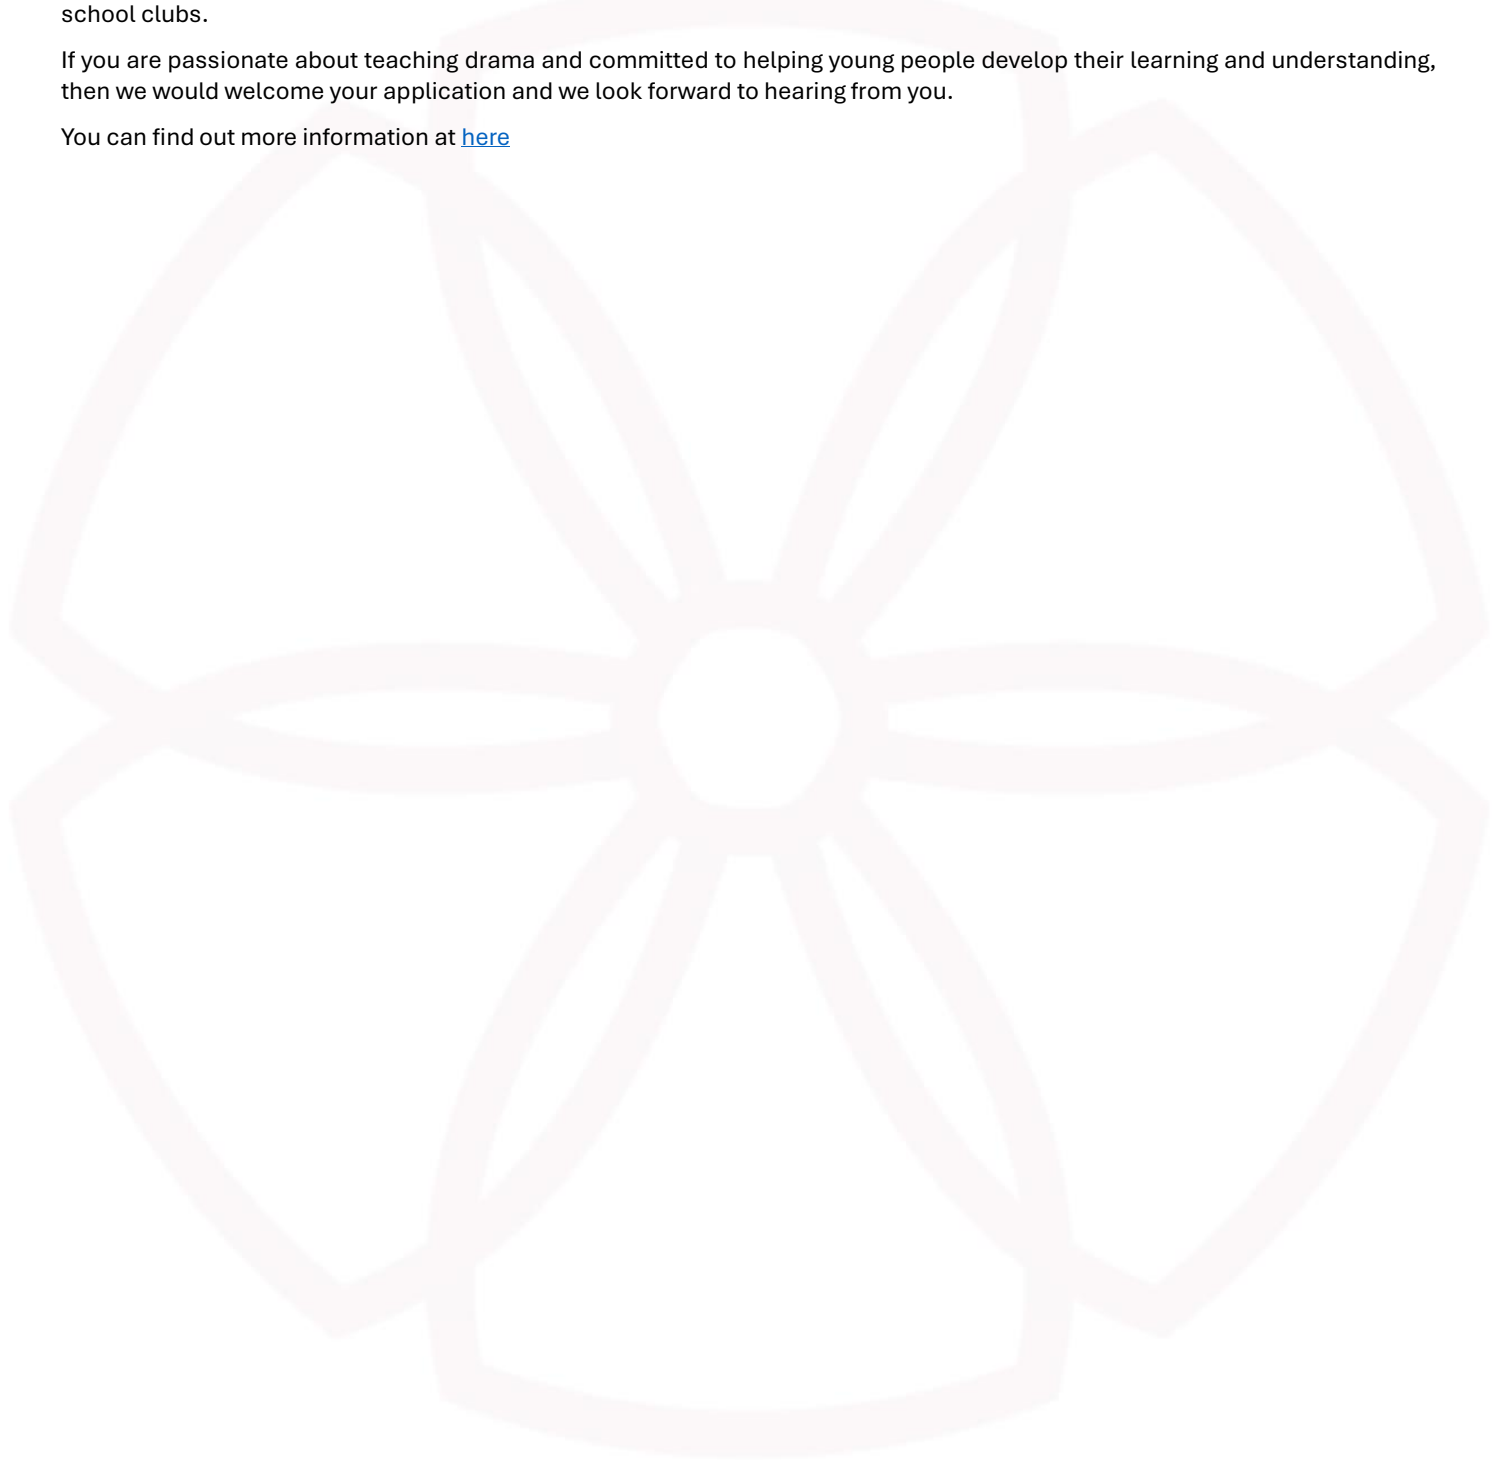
school clubs.

If you are passionate about teaching drama and committed to helping young people develop their learning and understanding, then we would welcome your application and we look forward to hearing from you.

You can find out more information at here